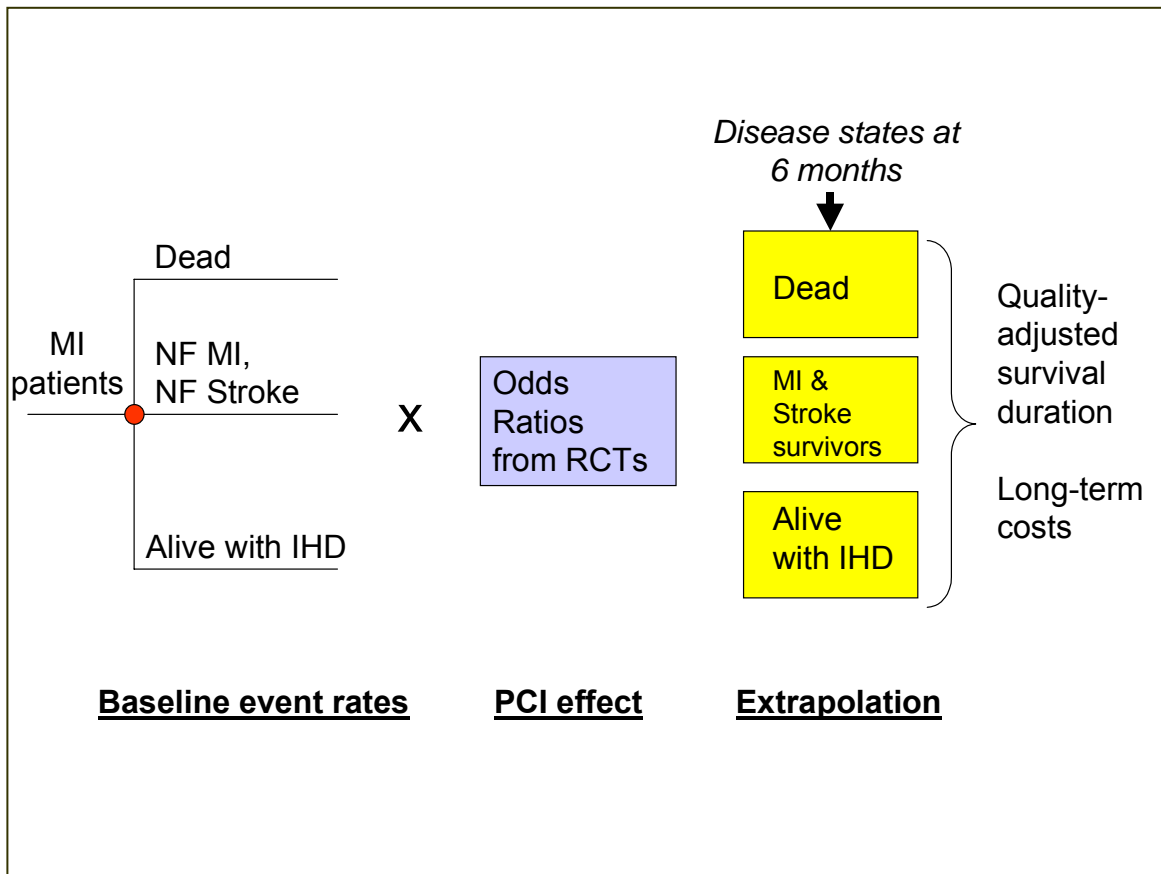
Disease states at 6 months

MI patients

Dead

NF MI, NF Stroke

Alive with IHD

X

Odds Ratios from RCTs

Dead

MI & Stroke survivors

Alive with IHD

Quality-adjusted survival duration

Long-term costs

Baseline event rates

PCI effect

Extrapolation